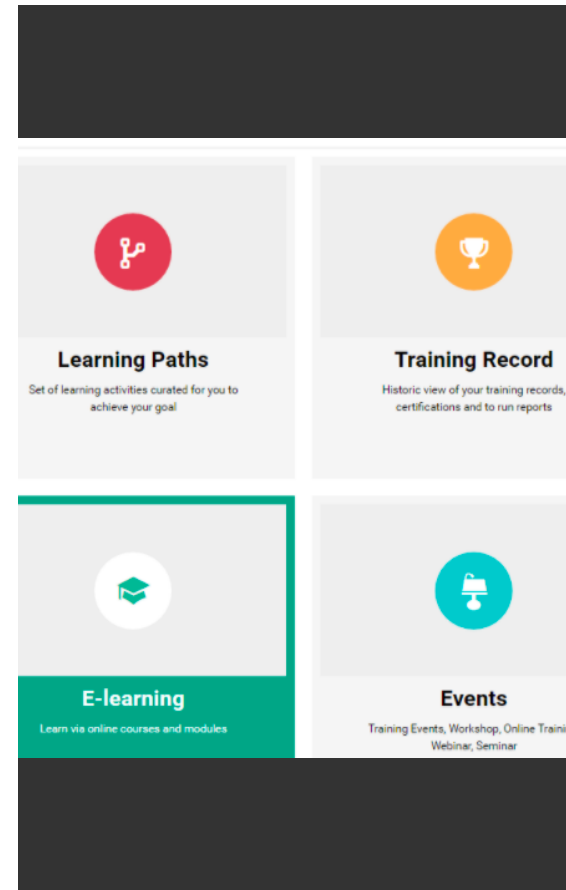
Learning Paths

Set of learning activities curated for you to achieve your goal

Training Record

Historic view of your training records, certifications and to run reports

E-learning

Learn via online courses and modules

Events

Training Events, Workshop, Online Traini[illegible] Webinar, Seminar